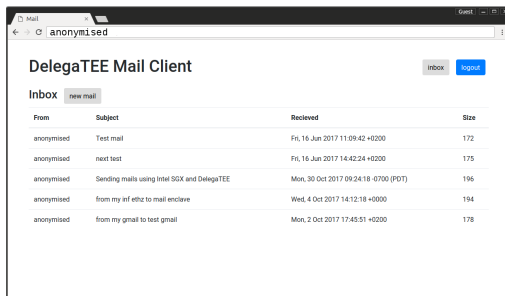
Mail ×

Guest

anonymised

DelegaTEE Mail Client

inbox logout

Inbox new mail

| From | Subject | Recieved | Size |
|---|---|---|---|
| anonymised | Test mail | Fri, 16 Jun 2017 11:09:42 +0200 | 172 |
| anonymised | next test | Fri, 16 Jun 2017 14:42:24 +0200 | 175 |
| anonymised | Sending mails using Intel SGX and DelegaTEE | Mon, 30 Oct 2017 09:24:18 -0700 (PDT) | 196 |
| anonymised | from my inf ethz to mail enclave | Wed, 4 Oct 2017 14:12:18 +0000 | 194 |
| anonymised | from my gmail to test gmail | Mon, 2 Oct 2017 17:45:51 +0200 | 178 |